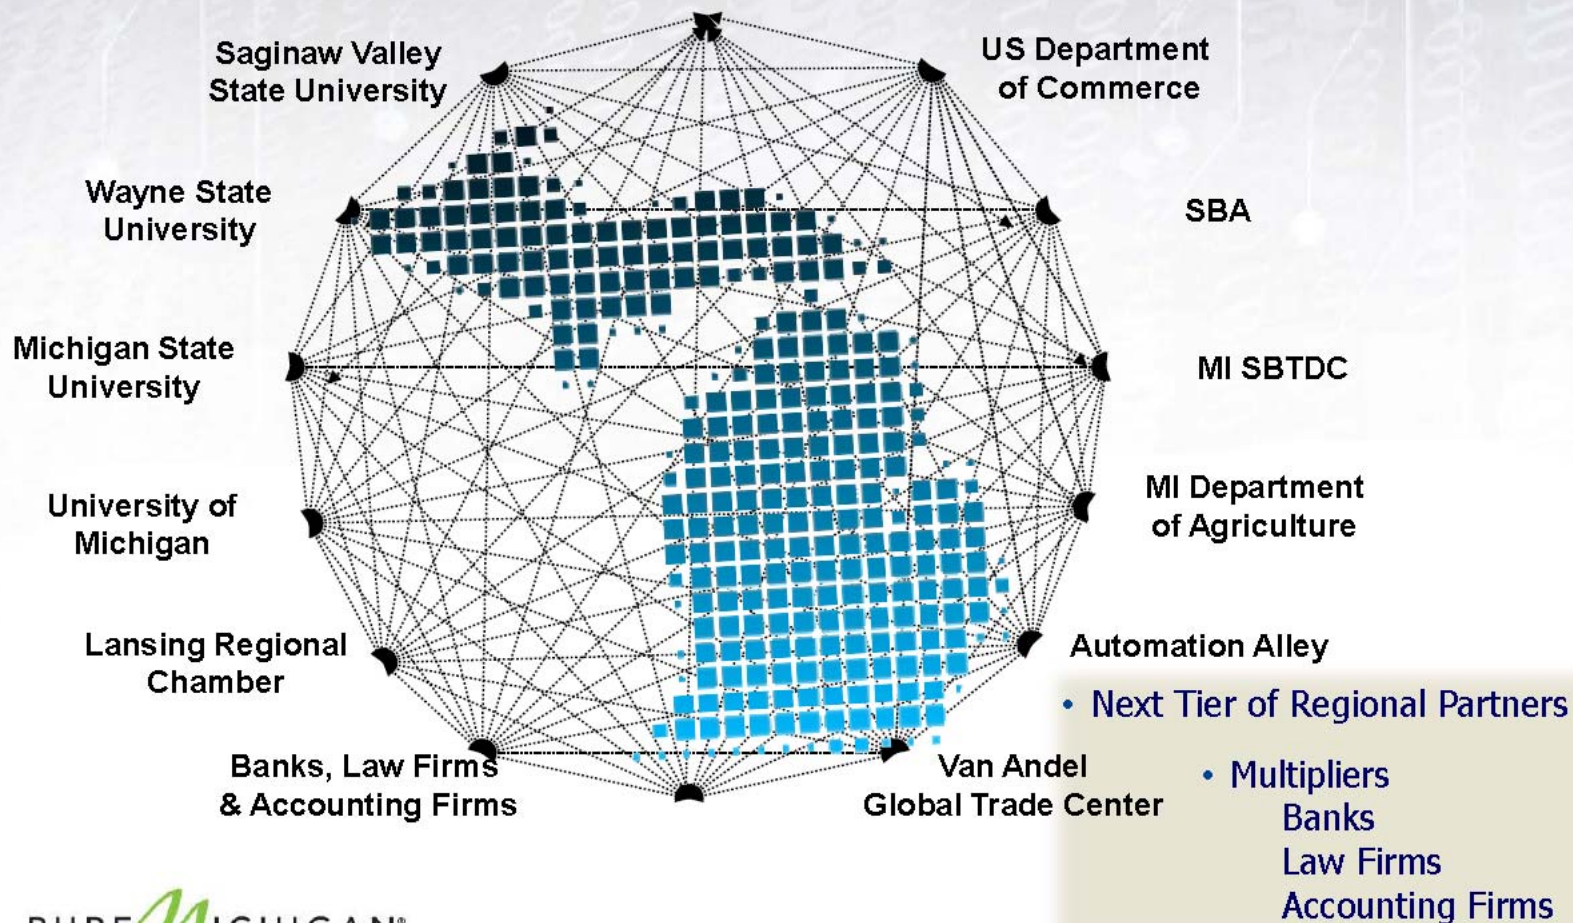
Saginaw Valley State University

US Department of Commerce

Wayne State University

SBA

Michigan State University

MI SBTDC

University of Michigan

MI Department of Agriculture

Lansing Regional Chamber

Automation Alley

Banks, Law Firms & Accounting Firms

Van Andel Global Trade Center

• Next Tier of Regional Partners

• Multipliers
Banks
Law Firms
Accounting Firms

PURE MICHIGAN®